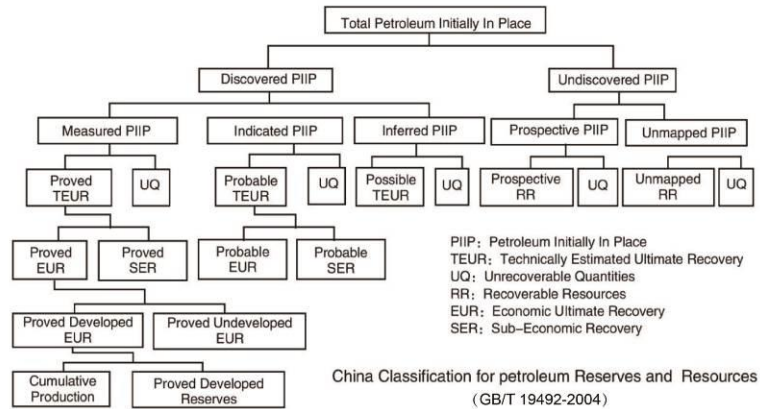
Total Petroleum Initially In Place

Discovered PIIP

Undiscovered PIIP

Measured PIIP

Indicated PIIP

Inferred PIIP

Prospective PIIP

Unmapped PIIP

Proved TEUR

UQ

Probable TEUR

UQ

Possible TEUR

UQ

Prospective RR

UQ

Unmapped RR

UQ

Proved EUR

Proved SER

Probable EUR

Probable SER

Proved Developed EUR

Proved Undeveloped EUR

Cumulative Production

Proved Developed Reserves

PIIP: Petroleum Initially In Place
TEUR: Technically Estimated Ultimate Recovery
UQ: Unrecoverable Quantities
RR: Recoverable Resources
EUR: Economic Ultimate Recovery
SER: Sub-Economic Recovery

China Classification for petroleum Reserves and Resources
(GB/T 19492-2004)